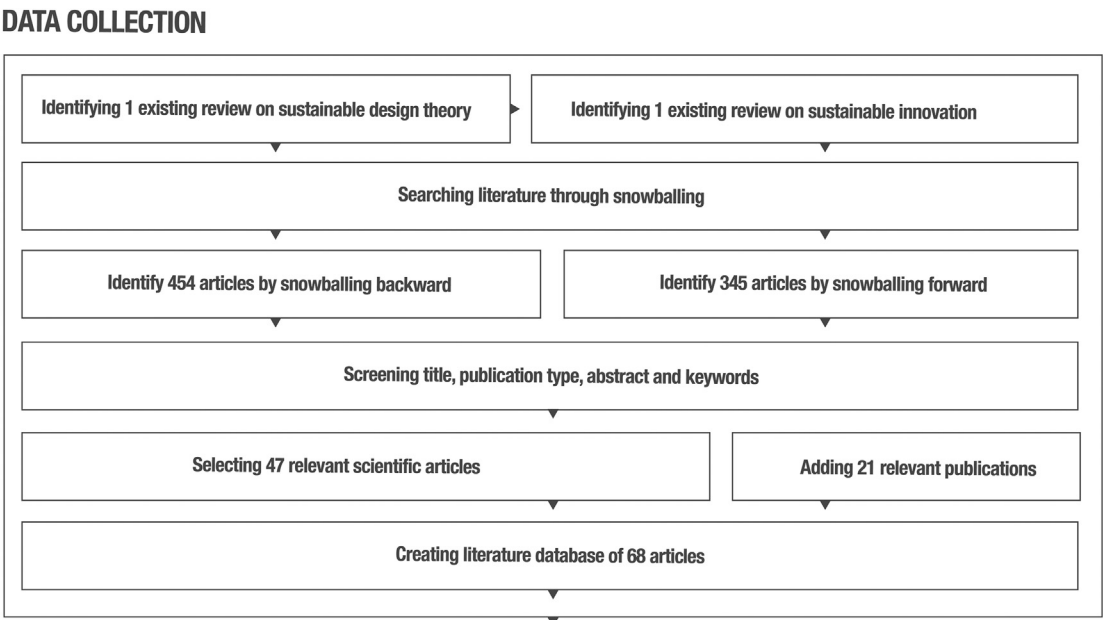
DATA COLLECTION

Identifying 1 existing review on sustainable design theory

Identifying 1 existing review on sustainable innovation

Searching literature through snowballing

Identify 454 articles by snowballing backward

Identify 345 articles by snowballing forward

Screening title, publication type, abstract and keywords

Selecting 47 relevant scientific articles

Adding 21 relevant publications

Creating literature database of 68 articles